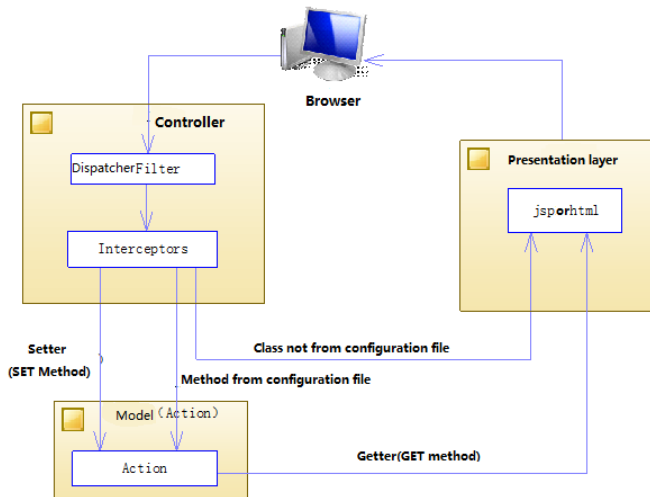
Browser

Controller

DispatcherFilter

Interceptors

Presentation layer

jsporhtml

Setter
(SET Method)

Class not from configuration file

Method from configuration file

Model（Action）

Action

Getter(GET method)